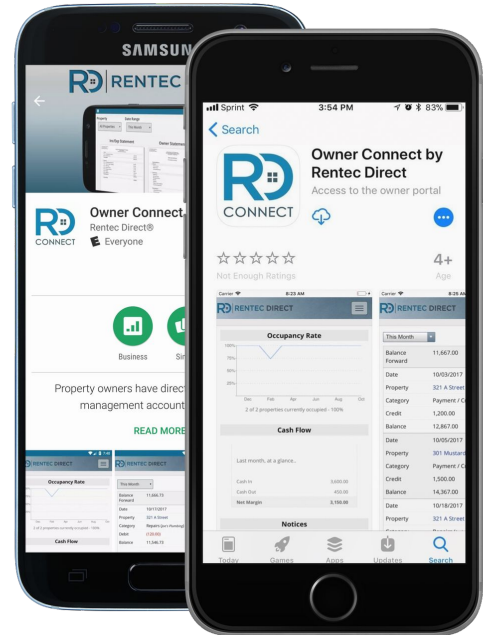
SAMSUNG

RENTEC

Property
Date Range
Net Rent Summary
Owner Statement

Owner Connect
Rentec Direct®
Everyone

CONNECT

Business
Si

Property owners have direct
management account

READ MORE

RENTEC DIRECT
Occupancy Rate
Cash Flow

RENTEC DIRECT
This Month
Balance 11,666.73
Date 10/17/2017
Property 321 A Street
Category Repairs
Debit (1.00.00)
Balance 11,566.73

Sprint 3:54 PM 83%

Search

Owner Connect by Rentec Direct
Access to the owner portal

CONNECT

Not Enough Ratings
4+
Age

Carrier 8:23 AM
RENTEC DIRECT
Occupancy Rate
100%
75%
50%
25%
Dec Feb Apr Jun Aug Oct
2 of 2 properties currently occupied - 100%
Cash Flow
Last month, at a glance...
Cash In 3,600.00
Cash Out 450.00
Net Margin 3,150.00
Notices

Carrier 8:25 AM
RENTEC DIRECT
This Month

| Balance Forward | 11,667.00 |
|---|---|
| Date | 10/03/2017 |
| Property | 321 A Street |
| Category | Payment / C |
| Credit | 1,200.00 |
| Balance | 12,867.00 |
| Date | 10/05/2017 |
| Property | 301 Mustard |
| Category | Payment / C |
| Credit | 1,500.00 |
| Balance | 14,367.00 |
| Date | 10/18/2017 |
| Property | 321 A Street |

Today Games Apps Updates Search